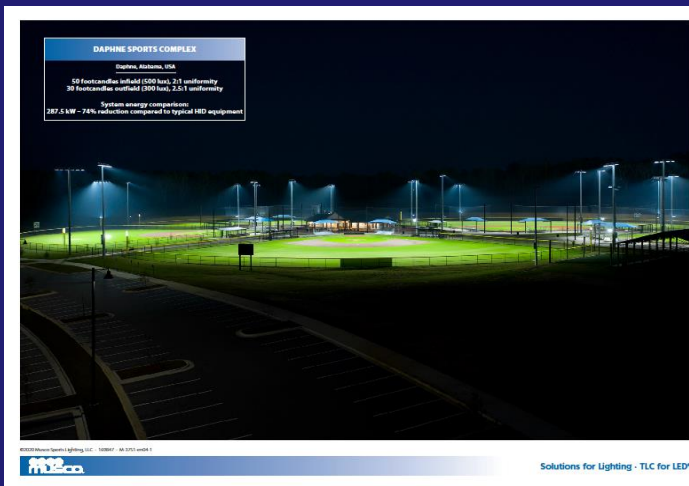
DAPHNE SPORTS COMPLEX

Daphne, Alabama, USA

50 footcandles infield (500 lux), 2:1 uniformity
30 footcandles outfield (300 lux), 2.5:1 uniformity

System energy comparison:
287.5 kW – 74% reduction compared to typical HID equipment

©2020 Musco Sports Lighting, LLC · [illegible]

MUSCO

Solutions for Lighting · TLC for LED